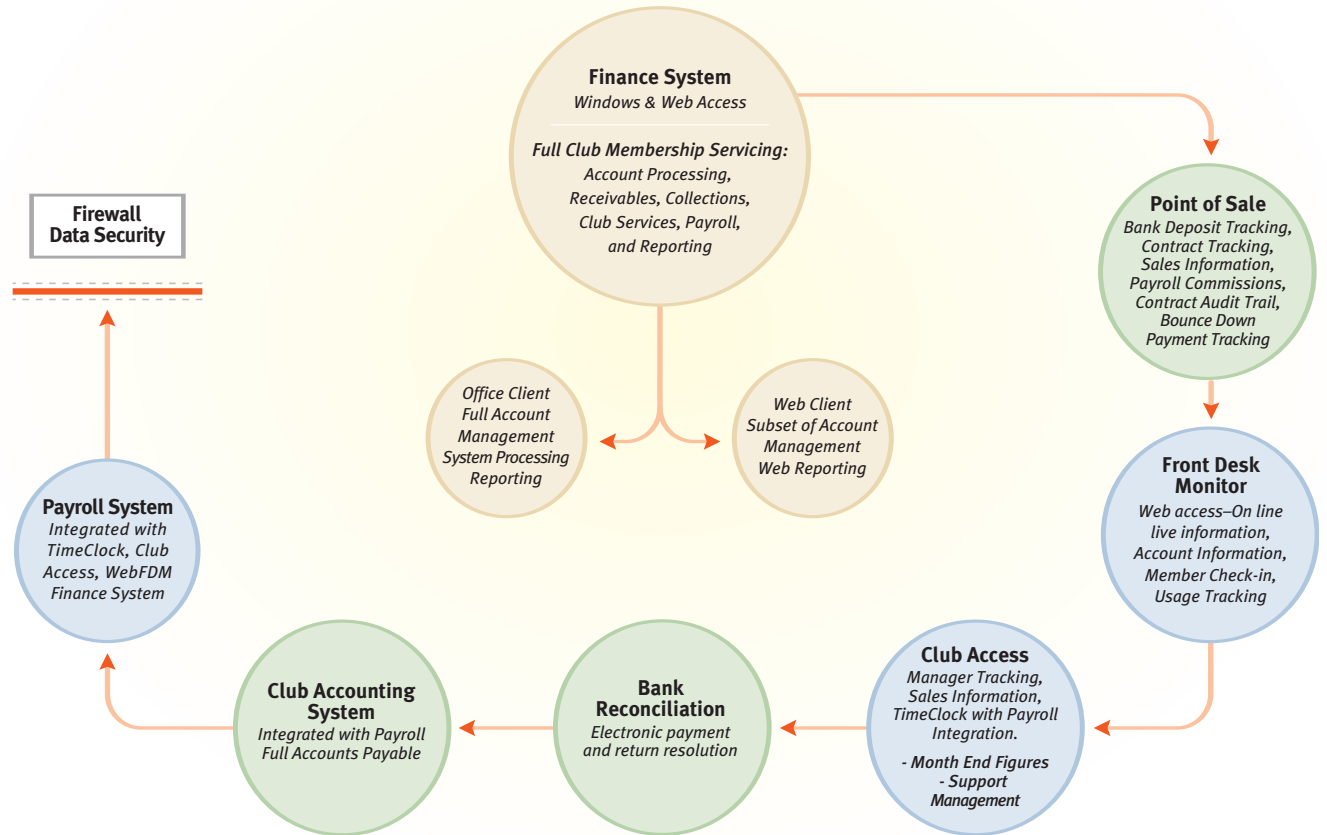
Finance System
Windows & Web Access

Full Club Membership Servicing:
Account Processing, Receivables, Collections, Club Services, Payroll, and Reporting

Firewall
Data Security

Point of Sale
Bank Deposit Tracking, Contract Tracking, Sales Information, Payroll Commissions, Contract Audit Trail, Bounce Down Payment Tracking

Office Client
Full Account Management System Processing Reporting

Web Client
Subset of Account Management Web Reporting

Front Desk Monitor
Web access–On line live information, Account Information, Member Check-in, Usage Tracking

Payroll System
Integrated with TimeClock, Club Access, WebFDM Finance System

Club Access
Manager Tracking, Sales Information, TimeClock with Payroll Integration.

- Month End Figures
- Support Management

Bank Reconciliation
Electronic payment and return resolution

Club Accounting System
Integrated with Payroll Full Accounts Payable